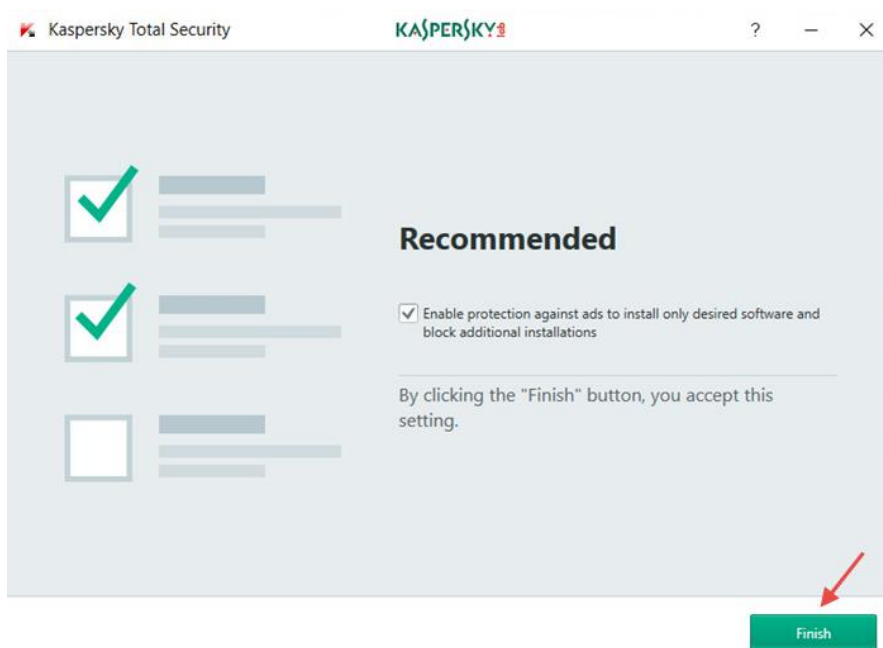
Kaspersky Total Security
KASPERSKY
? — ×

Recommended

Enable protection against ads to install only desired software and block additional installations

By clicking the "Finish" button, you accept this setting.

Finish